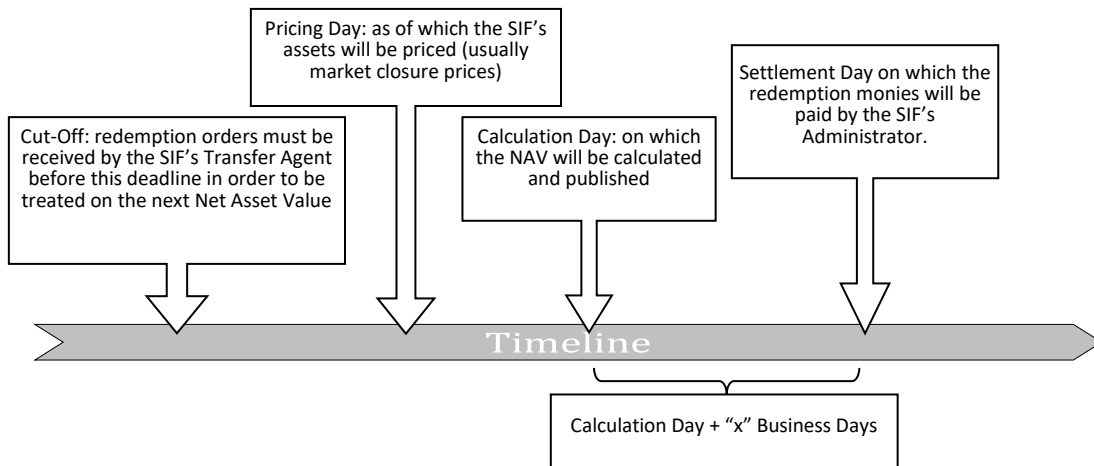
Pricing Day: as of which the SIF's assets will be priced (usually market closure prices)

Settlement Day on which the redemption monies will be paid by the SIF's Administrator.

Cut-Off: redemption orders must be received by the SIF's Transfer Agent before this deadline in order to be treated on the next Net Asset Value

Calculation Day: on which the NAV will be calculated and published

Timeline

Calculation Day + "x" Business Days